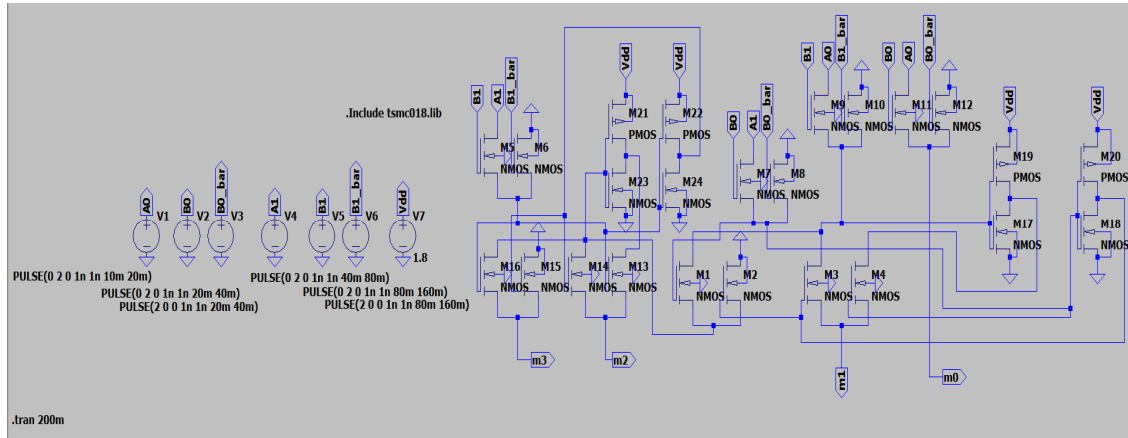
.Include tsmc018.lib

AO
V1
BO
V2
BO_bar
V3
A1
V4
B1
V5
B1_bar
V6
Vdd
V7
1.8

PULSE(0 2 0 1n 1n 10m 20m)
PULSE(0 2 0 1n 1n 20m 40m)
PULSE(2 0 0 1n 1n 20m 40m)
PULSE(0 2 0 1n 1n 40m 80m)
PULSE(0 2 0 1n 1n 80m 160m)
PULSE(2 0 0 1n 1n 80m 160m)

B1
A1
B1_bar
M5
M6
NMOS
NMOS

Vdd
M21
PMOS
M23
NMOS

Vdd
M22
PMOS
M24
NMOS

BO
A1
BO_bar
M7
M8
NMOS
NMOS

B1
AO
B1_bar
M9
M10
NMOS
NMOS

BO
AO
BO_bar
M11
M12
NMOS
NMOS

Vdd
M19
PMOS
M17
NMOS

Vdd
M20
PMOS
M18
NMOS

M16
M15
NMOS
NMOS
M14
M13
NMOS
NMOS
M1
M2
NMOS
NMOS
M3
M4
NMOS
NMOS

m3
m2
m1
m0

.tran 200m